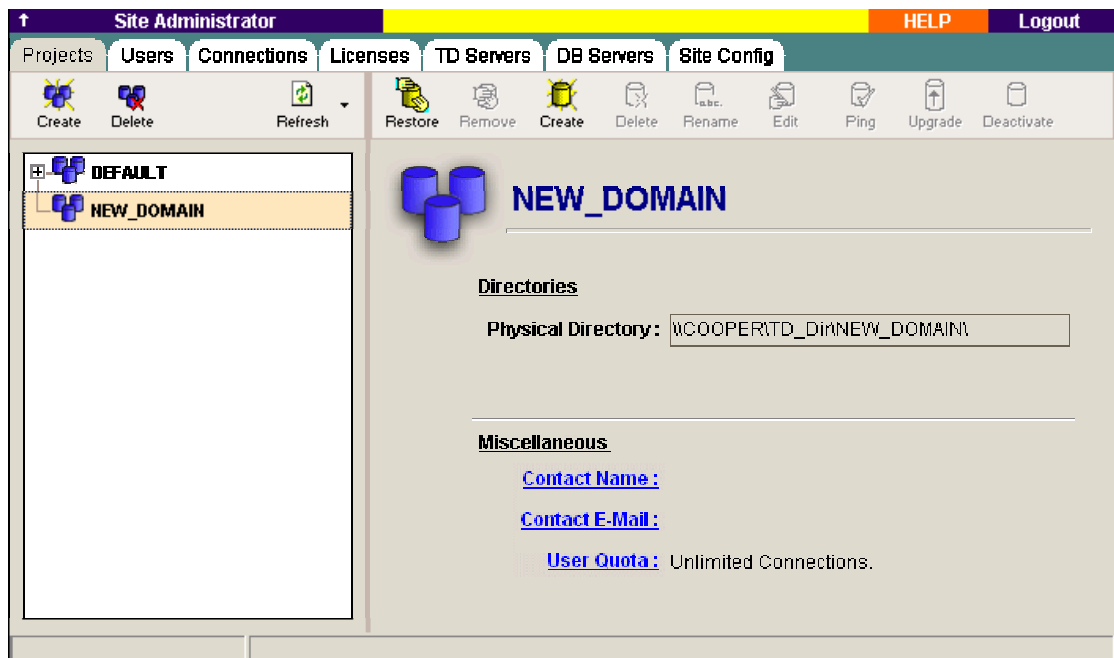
↑ Site Administrator

HELP

Logout

Projects Users Connections Licenses TD Servers DB Servers Site Config

Create Delete Refresh

Restore Remove Create Delete Rename Edit Ping Upgrade Deactivate

DEFAULT

NEW_DOMAIN

NEW_DOMAIN

Directories

Physical Directory : \\COOPER\TD_Dir\NEW_DOMAIN\

Miscellaneous

Contact Name :

Contact E-Mail :

User Quota : Unlimited Connections.